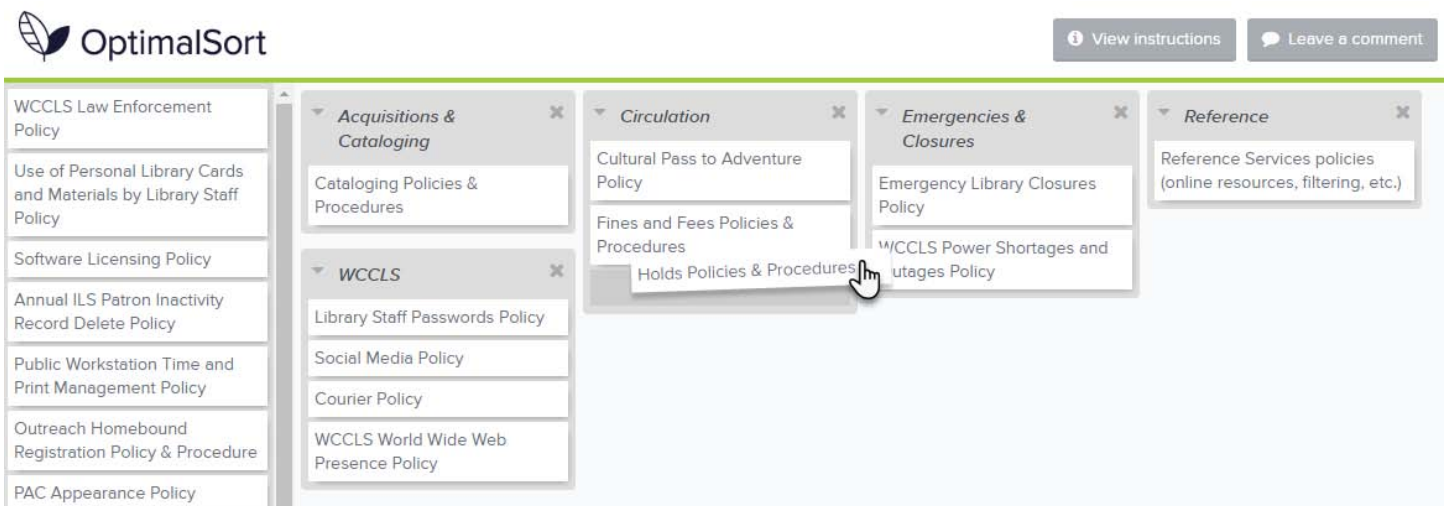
OptimalSort

View instructions

Leave a comment

WCCLS Law Enforcement Policy

Use of Personal Library Cards and Materials by Library Staff Policy

Software Licensing Policy

Annual ILS Patron Inactivity Record Delete Policy

Public Workstation Time and Print Management Policy

Outreach Homebound Registration Policy & Procedure

PAC Appearance Policy

Acquisitions & Cataloging

Cataloging Policies & Procedures

WCCLS

Library Staff Passwords Policy

Social Media Policy

Courier Policy

WCCLS World Wide Web Presence Policy

Circulation

Cultural Pass to Adventure Policy

Fines and Fees Policies & Procedures

Holds Policies & Procedures

Emergencies & Closures

Emergency Library Closures Policy

WCCLS Power Shortages and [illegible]utages Policy

Reference

Reference Services policies (online resources, filtering, etc.)